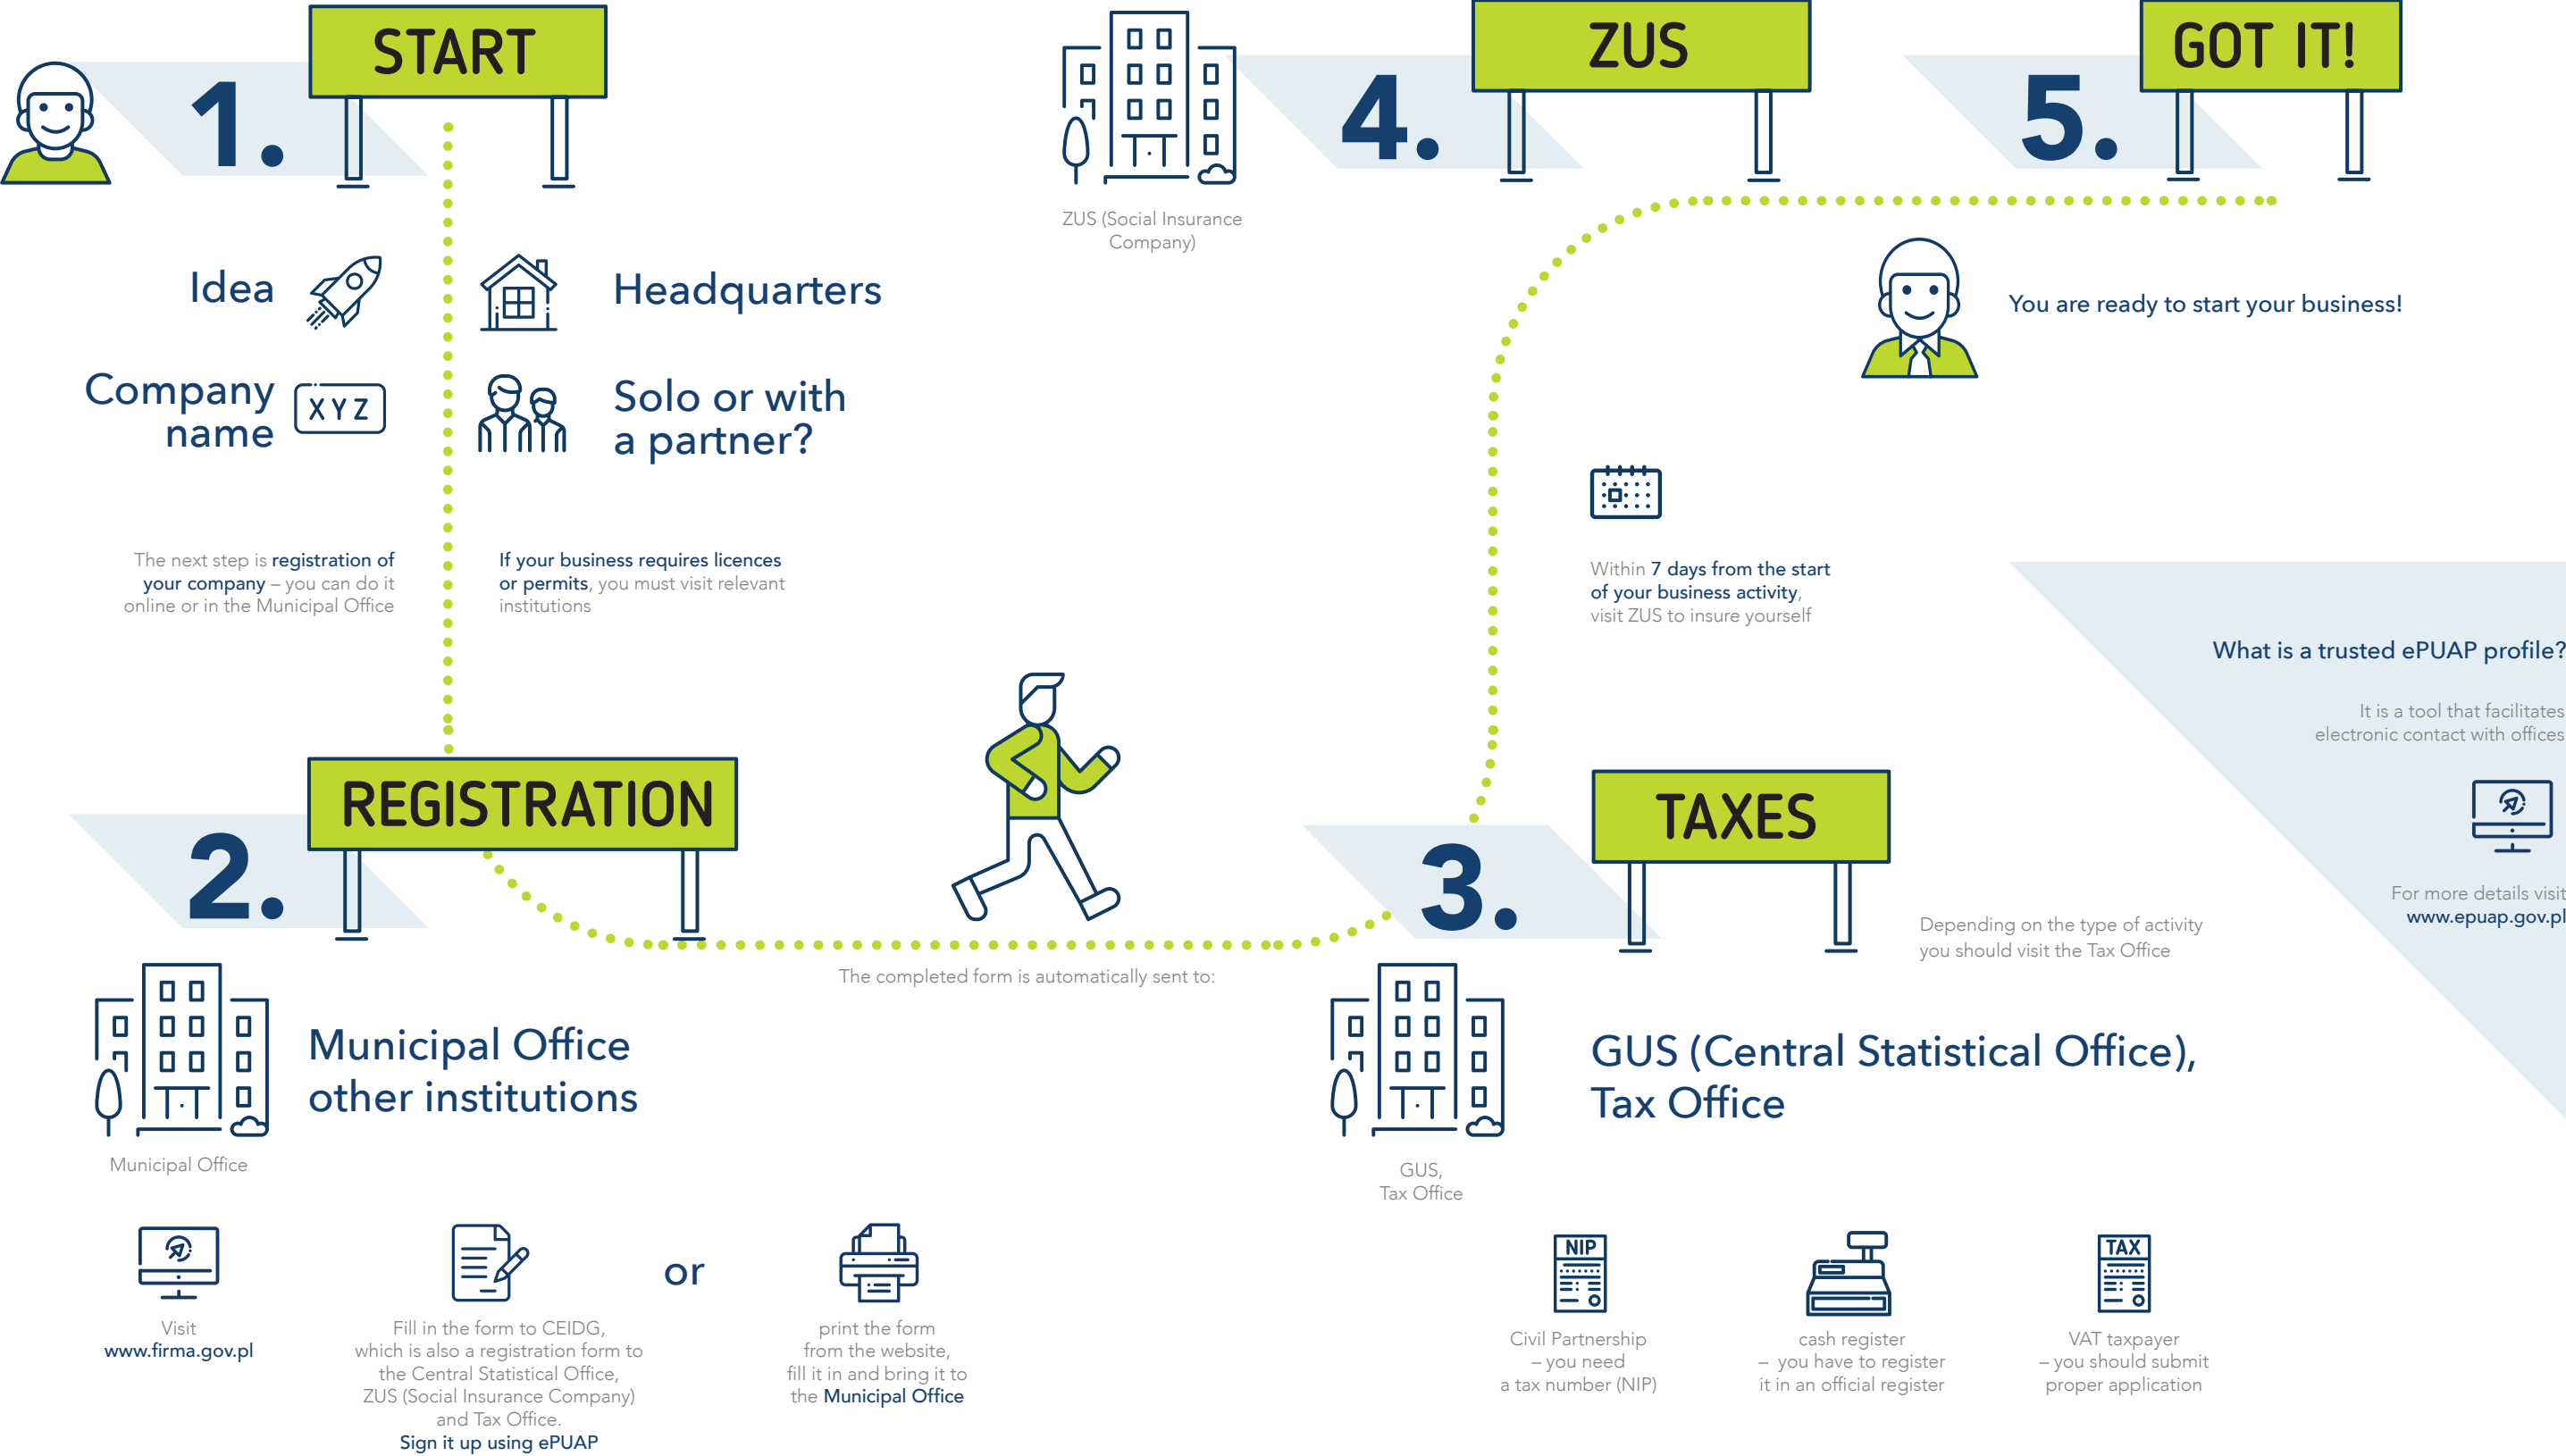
1.

START

Idea

Company name

XYZ

Headquarters

Solo or with a partner?

The next step is registration of your company – you can do it online or in the Municipal Office

If your business requires licences or permits, you must visit relevant institutions

ZUS (Social Insurance Company)

4.

ZUS

5.

GOT IT!

You are ready to start your business!

Within 7 days from the start of your business activity, visit ZUS to insure yourself

What is a trusted ePUAP profile?

It is a tool that facilitates electronic contact with offices

For more details visit www.epuap.gov.pl

2.

REGISTRATION

The completed form is automatically sent to:

3.

TAXES

Depending on the type of activity you should visit the Tax Office

Municipal Office

Municipal Office other institutions

GUS, Tax Office

GUS (Central Statistical Office), Tax Office

Visit www.firma.gov.pl

Fill in the form to CEIDG, which is also a registration form to the Central Statistical Office, ZUS (Social Insurance Company) and Tax Office. Sign it up using ePUAP

or

print the form from the website, fill it in and bring it to the Municipal Office

NIP

Civil Partnership – you need a tax number (NIP)

cash register – you have to register it in an official register

TAX

VAT taxpayer – you should submit proper application